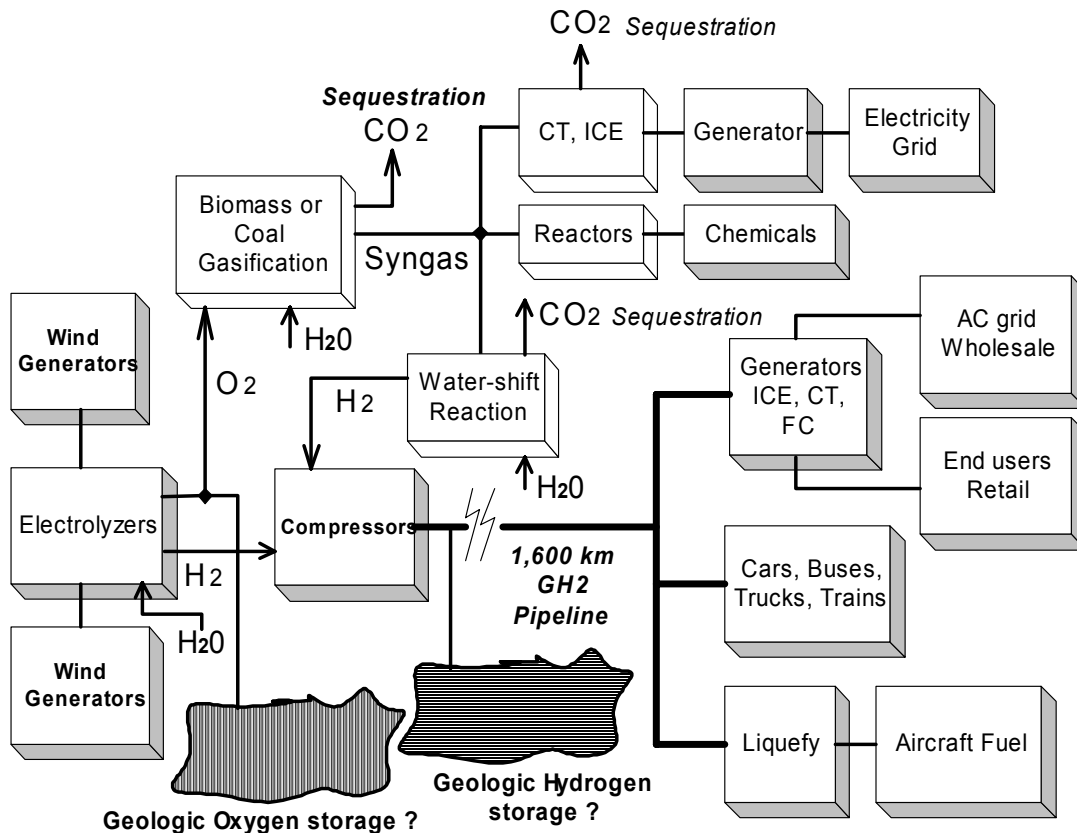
$CO_2$ Sequestration

Sequestration $CO_2$

CT, ICE

Generator

Electricity Grid

Biomass or Coal Gasification

Syngas

Reactors

Chemicals

$H_20$

$CO_2$ Sequestration

Wind Generators

$O_2$

$H_2$

Water-shift Reaction

AC grid Wholesale

Generators ICE, CT, FC

End users Retail

$H_20$

Electrolyzers

Compressors

$H_2$

1,600 km GH2 Pipeline

Cars, Buses, Trucks, Trains

$H_20$

Wind Generators

Liquefy

Aircraft Fuel

Geologic Hydrogen storage ?

Geologic Oxygen storage ?